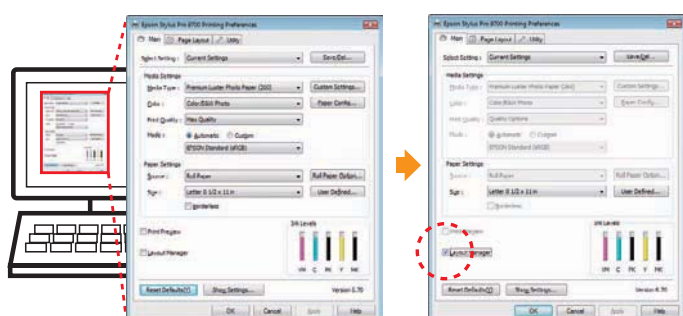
Epson Stylus Pro 8700 Printing Preferences

Main | Page Layout | Utility

Select Setting : Current Settings | Save/Del...

Media Settings

Media Type : Premium Luster Photo Paper (260) | Custom Settings...

Color : Color/B&W Photo | Paper Config...

Print Quality : Max Quality

Mode : Automatic | Custom

EPSON Standard (sRGB)

Paper Settings

Source : Roll Paper | Roll Paper Option...

Size : Letter 8 1/2 x 11 in | User Defined...

Borderless

Print Preview

Layout Manager

Ink Levels

VM C PK Y MK

Reset Defaults(D) | Show Settings... | Version 6.70

OK | Cancel | Apply | Help

Epson Stylus Pro 8700 Printing Preferences

Main | Page Layout | Utility

Select Setting : Current Settings | Save/Del...

Media Settings

Media Type : Premium Luster Photo Paper (260) | Custom Settings...

Color : Color/B&W Photo | Paper Config...

Print Quality : Quality Options

Mode : Automatic | Custom

EPSON Standard (sRGB)

Paper Settings

Source : Roll Paper | Roll Paper Option...

Size : Letter 8 1/2 x 11 in | User Defined...

Borderless

Print Preview

Layout Manager

Ink Levels

VM C PK Y MK

Reset Defaults(D) | Show Settings... | Version 6.70

OK | Cancel | Apply | Help